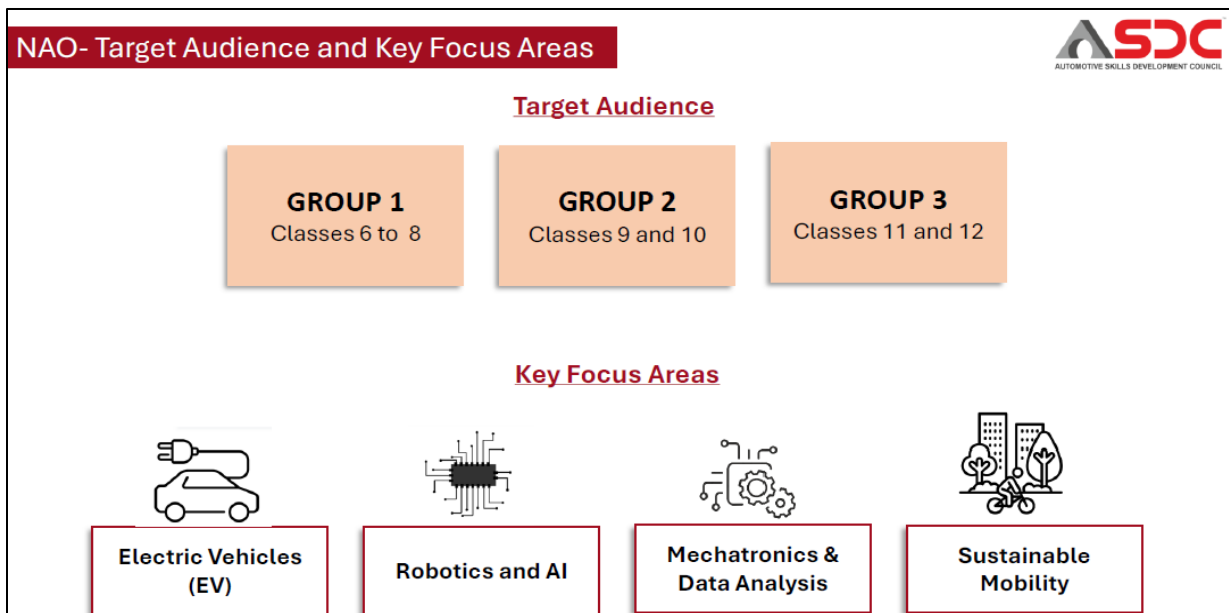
NAO- Target Audience and Key Focus Areas

ASDC
AUTOMOTIVE SKILLS DEVELOPMENT COUNCIL

Target Audience

GROUP 1
Classes 6 to 8

GROUP 2
Classes 9 and 10

GROUP 3
Classes 11 and 12

Key Focus Areas

Electric Vehicles (EV)

Robotics and AI

Mechatronics & Data Analysis

Sustainable Mobility